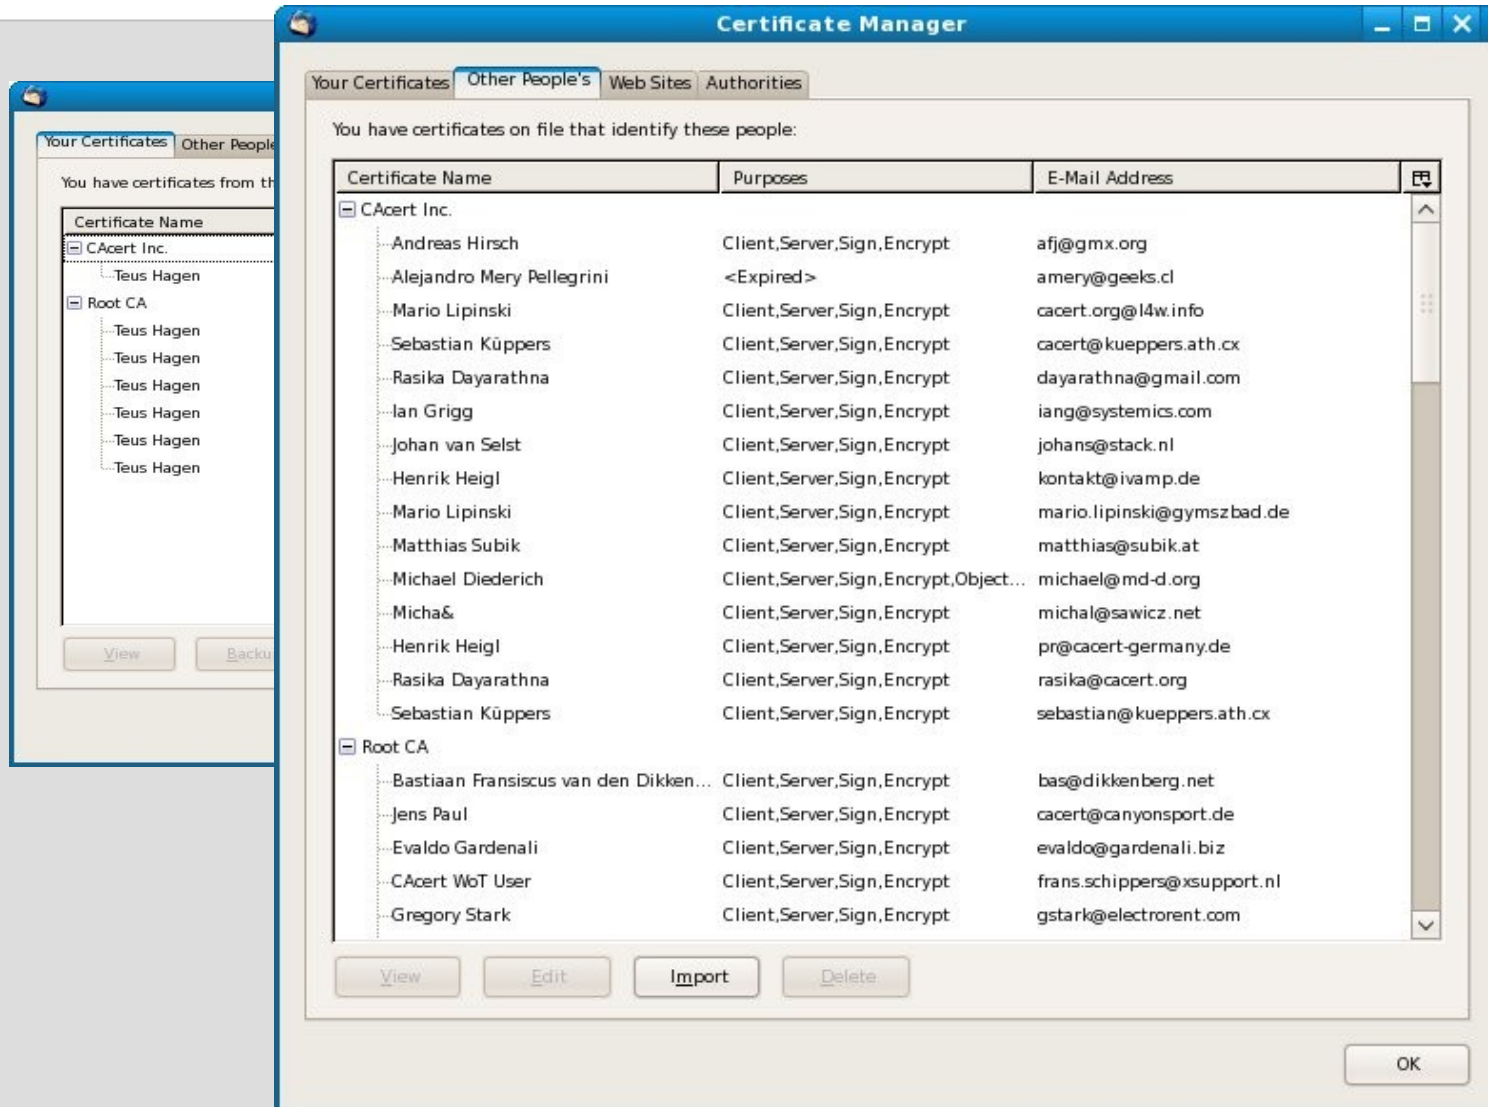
Your Certificates | Other People

You have certificates from th

Certificate Name
CAcert Inc.
Teus Hagen
Root CA
Teus Hagen
Teus Hagen
Teus Hagen
Teus Hagen
Teus Hagen
Teus Hagen

View | Backu

Certificate Manager

Your Certificates | Other People's | Web Sites | Authorities

You have certificates on file that identify these people:

| Certificate Name | Purposes | E-Mail Address |
|---|---|---|
| CAcert Inc. | | |
| Andreas Hirsch | Client,Server,Sign,Encrypt | afj@gmx.org |
| Alejandro Mery Pellegrini | <Expired> | amery@geeks.cl |
| Mario Lipinski | Client,Server,Sign,Encrypt | cacert.org@l4w.info |
| Sebastian Küppers | Client,Server,Sign,Encrypt | cacert@kueppers.ath.cx |
| Rasika Dayarathna | Client,Server,Sign,Encrypt | dayarathna@gmail.com |
| Ian Grigg | Client,Server,Sign,Encrypt | iang@systemics.com |
| Johan van Selst | Client,Server,Sign,Encrypt | johans@stack.nl |
| Henrik Heigl | Client,Server,Sign,Encrypt | kontakt@ivamp.de |
| Mario Lipinski | Client,Server,Sign,Encrypt | mario.lipinski@gymszbad.de |
| Matthias Subik | Client,Server,Sign,Encrypt | matthias@subik.at |
| Michael Diederich | Client,Server,Sign,Encrypt,Object... | michael@md-d.org |
| Micha& | Client,Server,Sign,Encrypt | michal@sawicz.net |
| Henrik Heigl | Client,Server,Sign,Encrypt | pr@cacert-germany.de |
| Rasika Dayarathna | Client,Server,Sign,Encrypt | rasika@cacert.org |
| Sebastian Küppers | Client,Server,Sign,Encrypt | sebastian@kueppers.ath.cx |
| Root CA | | |
| Bastiaan Fransiscus van den Dikken... | Client,Server,Sign,Encrypt | bas@dikkenberg.net |
| Jens Paul | Client,Server,Sign,Encrypt | cacert@canyonsport.de |
| Evaldo Gardenali | Client,Server,Sign,Encrypt | evaldo@gardenali.biz |
| CAcert WoT User | Client,Server,Sign,Encrypt | frans.schippers@xsupport.nl |
| Gregory Stark | Client,Server,Sign,Encrypt | gstark@electrorent.com |

View | Edit | Import | Delete

OK